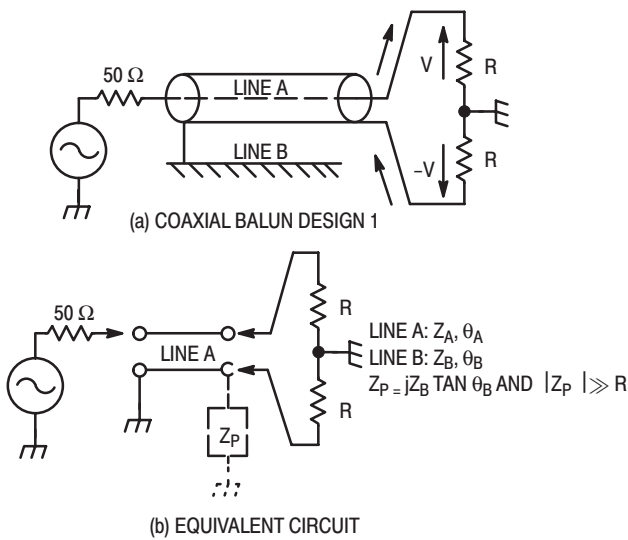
50 Ω

LINE A

LINE B

V

R

–V

R

(a) COAXIAL BALUN DESIGN 1

50 Ω

LINE A

R

R

$Z_P$

LINE A: $Z_A$, $\theta_A$

LINE B: $Z_B$, $\theta_B$

$Z_P = jZ_B \text{ TAN } \theta_B$ AND $|Z_P| \gg R$

(b) EQUIVALENT CIRCUIT